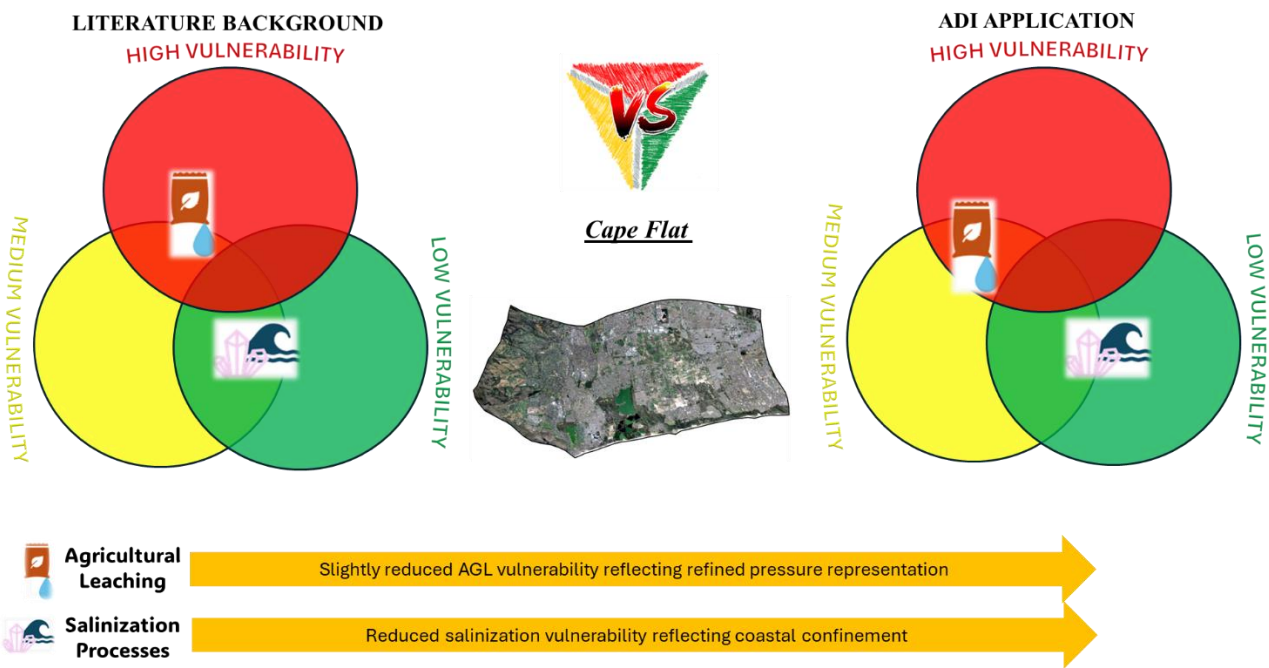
LITERATURE BACKGROUND

HIGH VULNERABILITY

MEDIUM VULNERABILITY

LOW VULNERABILITY

VS

Cape Flat

ADI APPLICATION

HIGH VULNERABILITY

MEDIUM VULNERABILITY

LOW VULNERABILITY

Agricultural Leaching

Slightly reduced AGL vulnerability reflecting refined pressure representation

Salinization Processes

Reduced salinization vulnerability reflecting coastal confinement